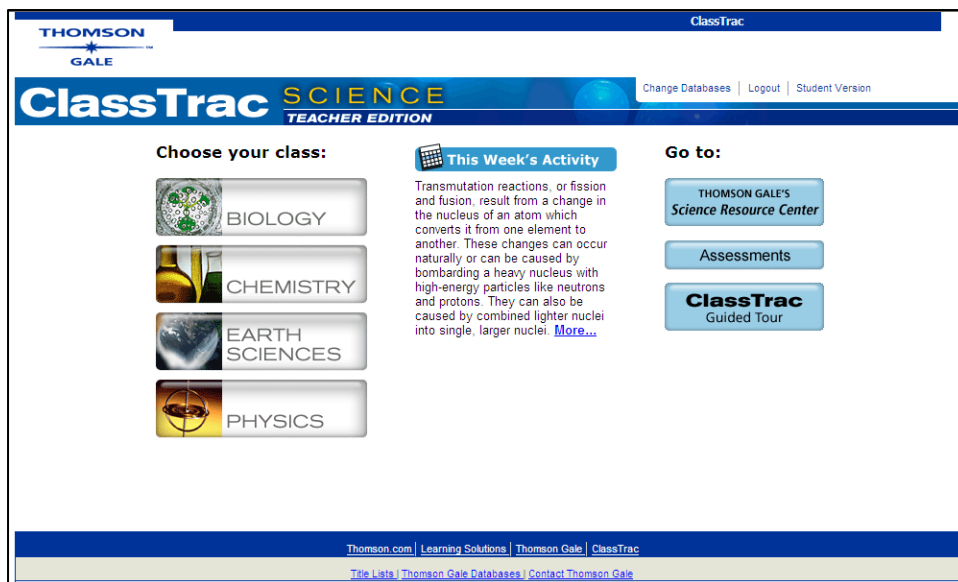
THOMSON
GALE

ClassTrac

ClassTrac SCIENCE
TEACHER EDITION

Change Databases | Logout | Student Version

Choose your class:

BIOLOGY

CHEMISTRY

EARTH SCIENCES

PHYSICS

This Week's Activity

Transmutation reactions, or fission and fusion, result from a change in the nucleus of an atom which converts it from one element to another. These changes can occur naturally or can be caused by bombarding a heavy nucleus with high-energy particles like neutrons and protons. They can also be caused by combined lighter nuclei into single, larger nuclei. More...

Go to:

THOMSON GALE'S
Science Resource Center

Assessments

ClassTrac
Guided Tour

Thomson.com | Learning Solutions | Thomson Gale | ClassTrac

Title Lists | Thomson Gale Databases | Contact Thomson Gale